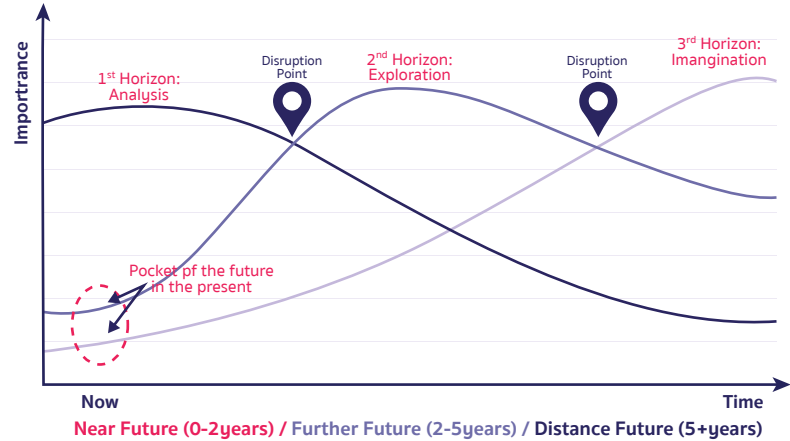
Importrance

1$^{st}$ Horizon: Analysis

Disruption Point

2$^{nd}$ Horizon: Exploration

Disruption Point

3$^{rd}$ Horizon: Imangination

Pocket pf the future in the present

Now

Time

Near Future (0-2years) / Further Future (2-5years) / Distance Future (5+years)